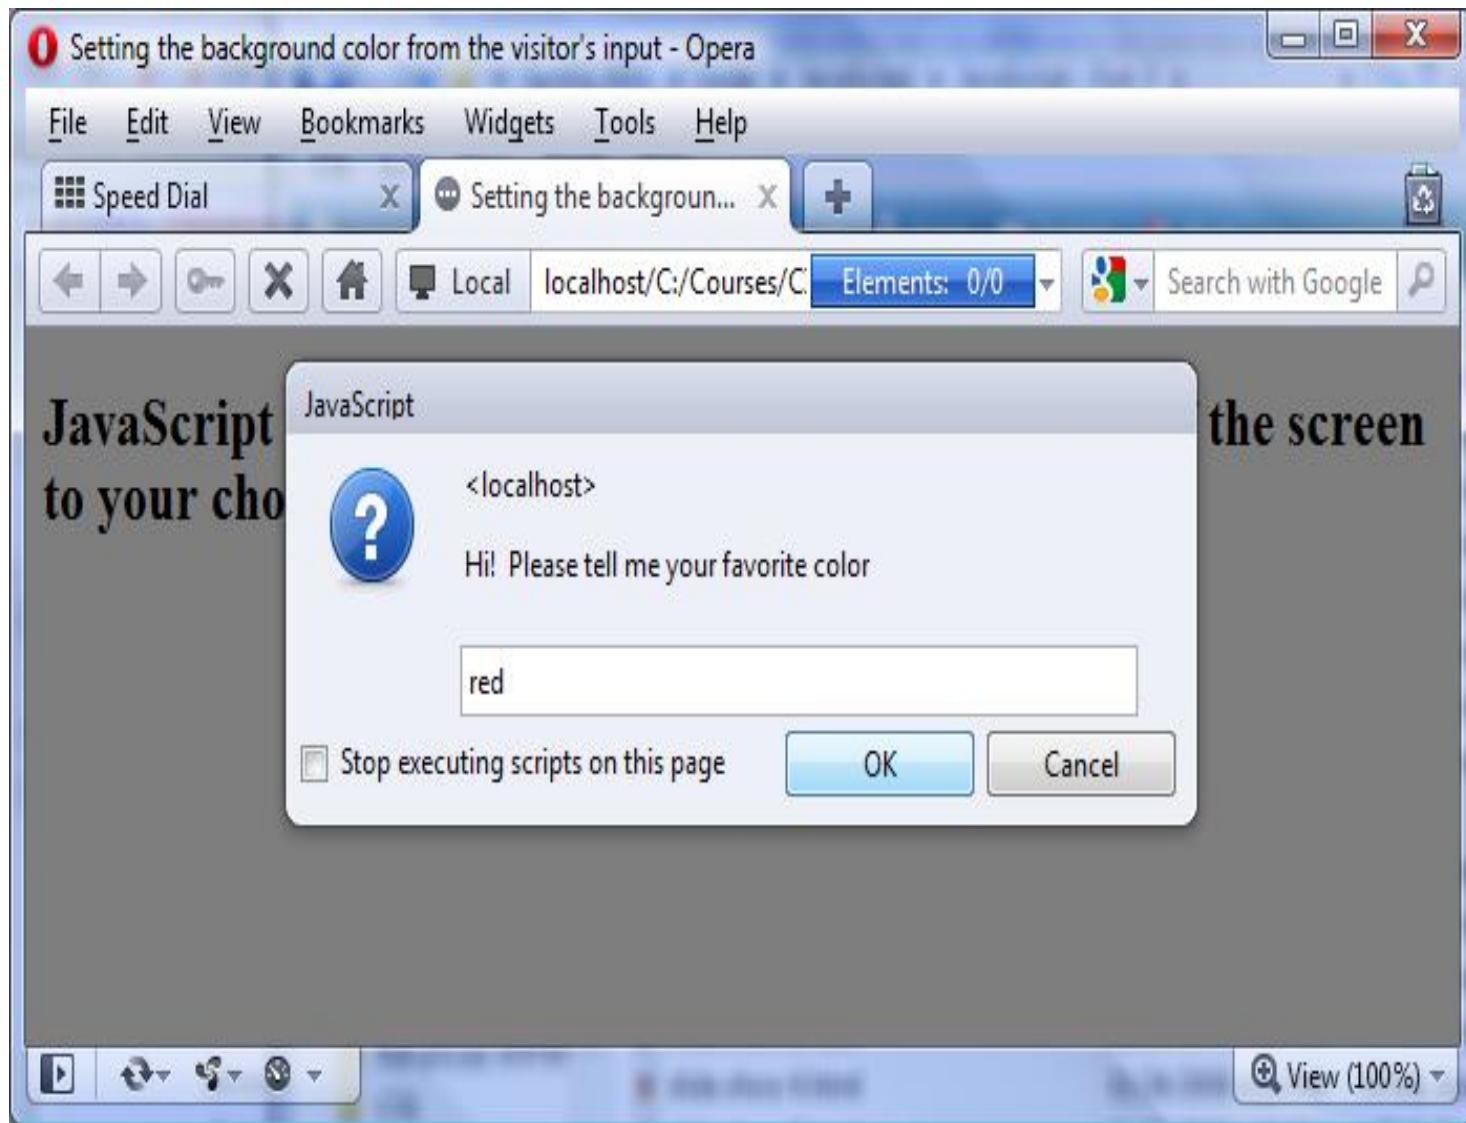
Setting the background color from the visitor's input - Opera

File Edit View Bookmarks Widgets Tools Help

Speed Dial

Setting the backgroun...

Local localhost/C:/Courses/C Elements: 0/0

Search with Google

JavaScript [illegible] the screen to your cho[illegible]

JavaScript

<localhost>

Hi! Please tell me your favorite color

red

Stop executing scripts on this page

OK

Cancel

View (100%)